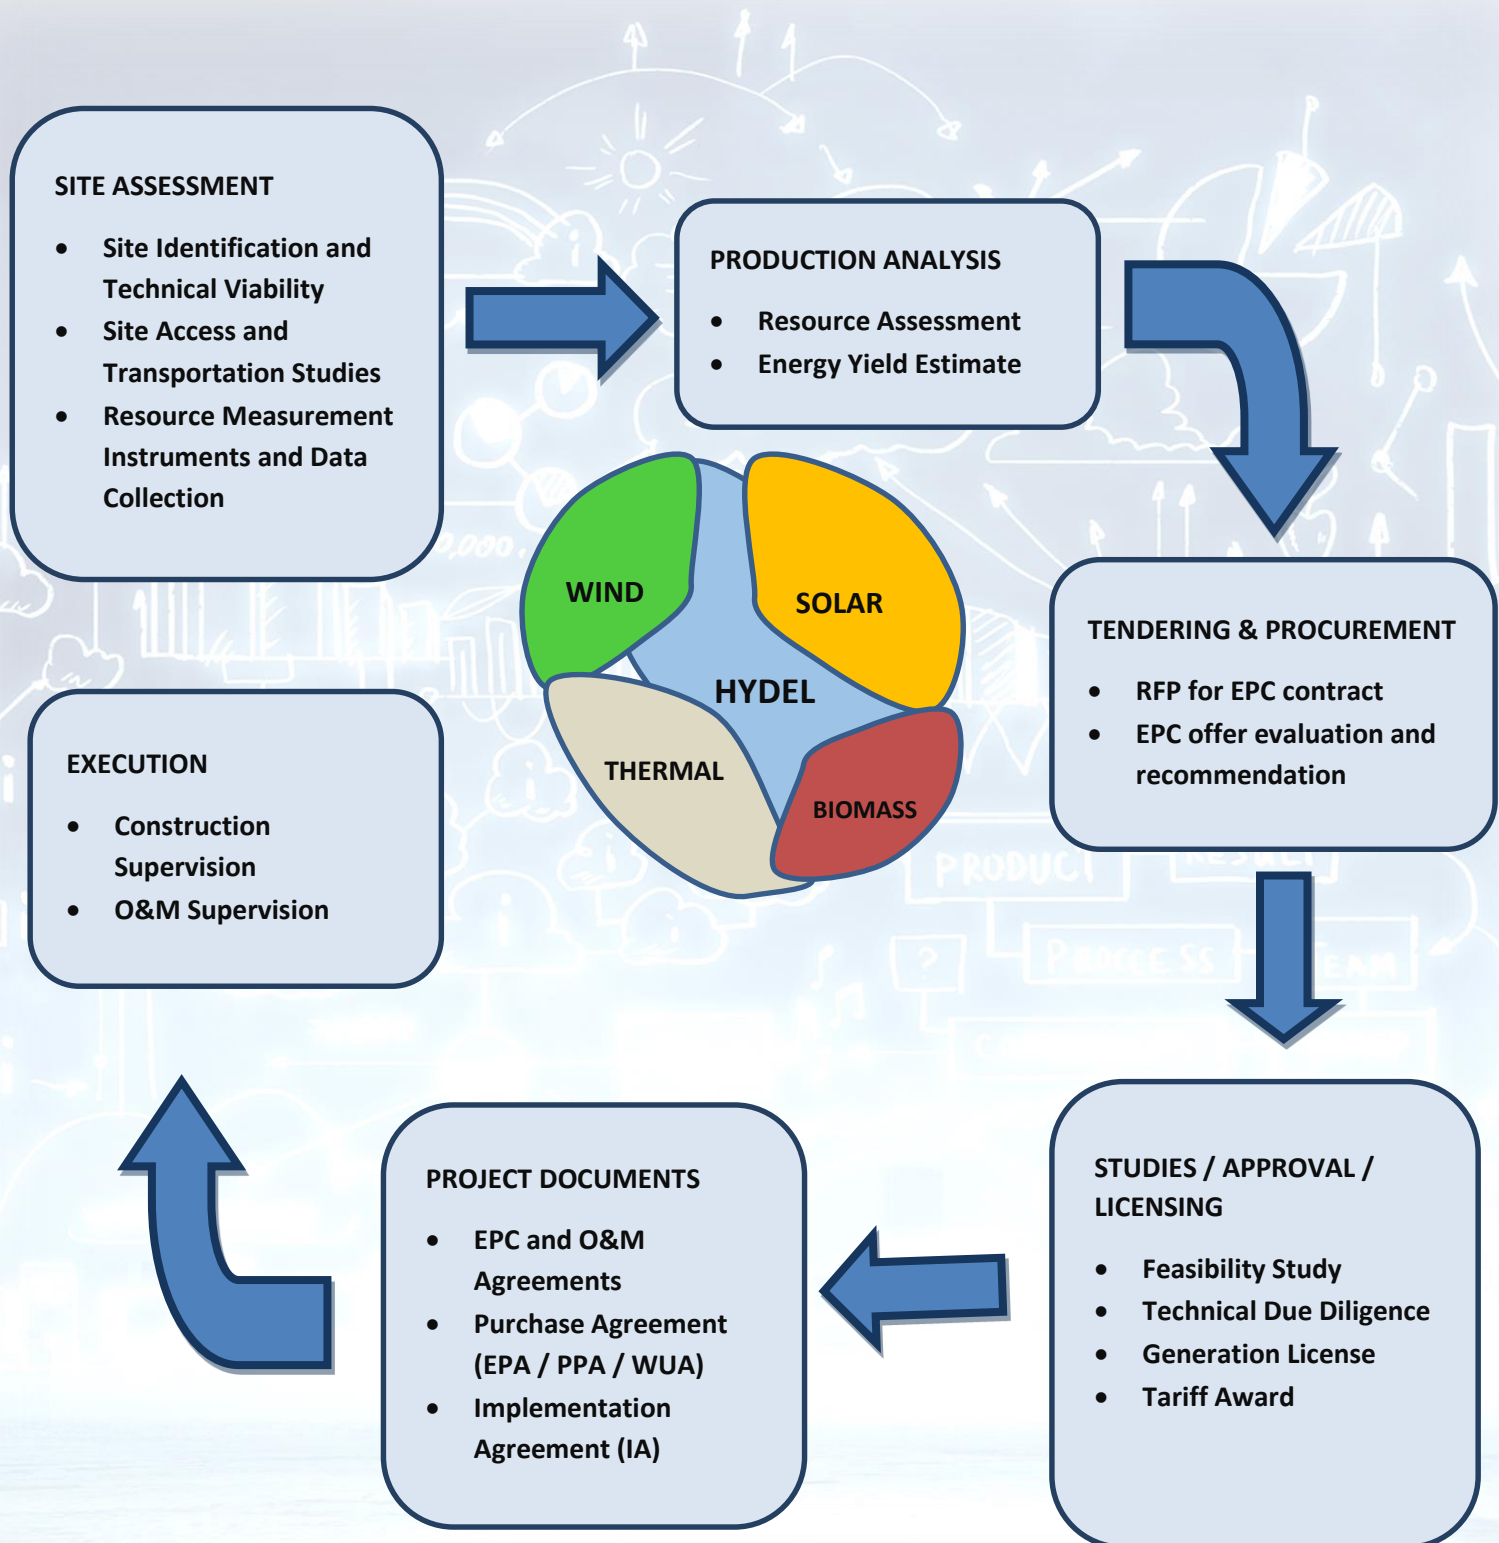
SITE ASSESSMENT

- Site Identification and Technical Viability
- Site Access and Transportation Studies
- Resource Measurement Instruments and Data Collection

PRODUCTION ANALYSIS

- Resource Assessment
- Energy Yield Estimate

WIND

SOLAR

HYDEL

THERMAL

BIOMASS

TENDERING & PROCUREMENT

- RFP for EPC contract
- EPC offer evaluation and recommendation

EXECUTION

- Construction Supervision
- O&M Supervision

STUDIES / APPROVAL / LICENSING

- Feasibility Study
- Technical Due Diligence
- Generation License
- Tariff Award

PROJECT DOCUMENTS

- EPC and O&M Agreements
- Purchase Agreement (EPA / PPA / WUA)
- Implementation Agreement (IA)